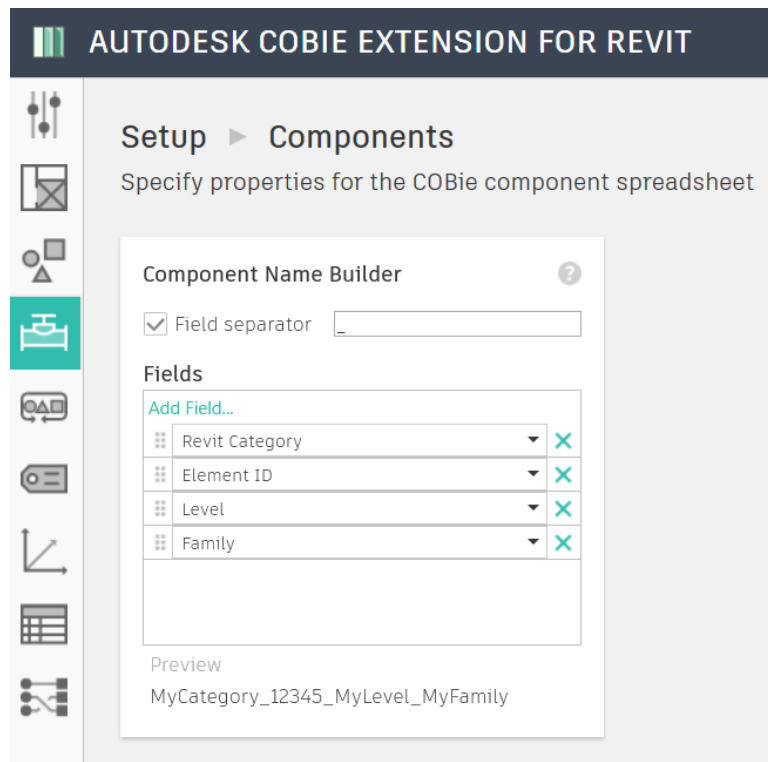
AUTODESK COBIE EXTENSION FOR REVIT

Setup ► Components

Specify properties for the COBie component spreadsheet

Component Name Builder

Field separator _

Fields

Add Field...

Revit Category

Element ID

Level

Family

Preview

MyCategory_12345_MyLevel_MyFamily